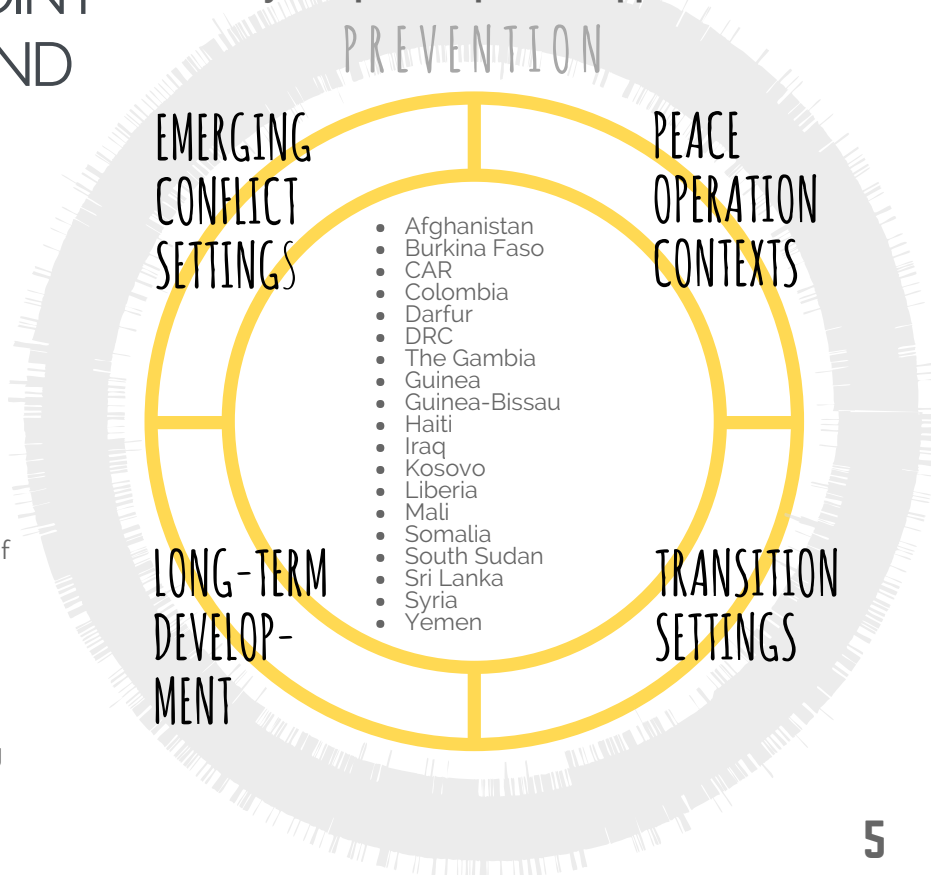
ND

PREVENTION

EMERGING CONFLICT SETTINGS

PEACE OPERATION CONTEXTS

- Afghanistan
- Burkina Faso
- CAR
- Colombia
- Darfur
- DRC
- The Gambia
- Guinea
- Guinea-Bissau
- Haiti
- Iraq
- Kosovo
- Liberia
- Mali
- Somalia
- South Sudan
- Sri Lanka
- Syria
- Yemen

f

LONG-TERM DEVELOP-MENT

TRANSITION SETTINGS

5